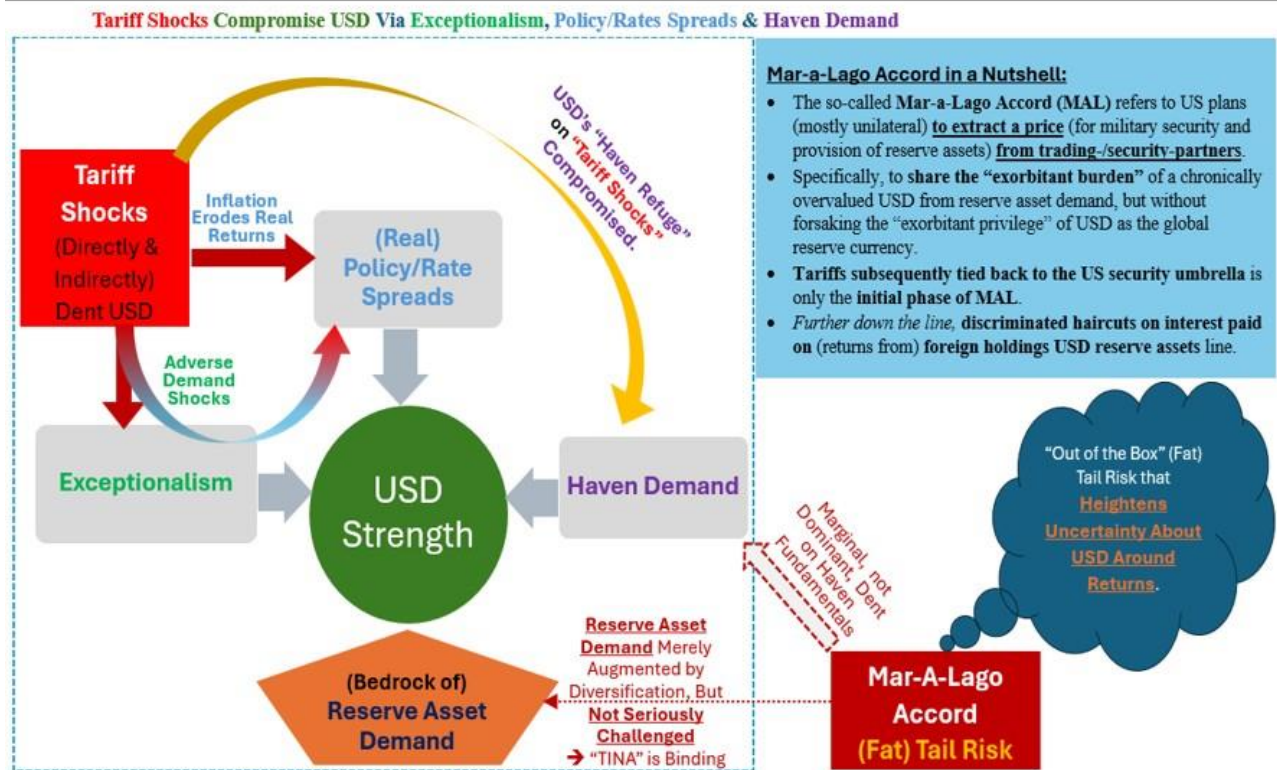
Tariff Shocks Compromise USD Via Exceptionalism, Policy/Rates Spreads & Haven Demand

Tariff Shocks (Directly & Indirectly) Dent USD

Inflation Erodes Real Returns

(Real) Policy/Rate Spreads

USD's "Haven Refuge" on "Tariff Shocks" Compromised.

Adverse Demand Shocks

Exceptionalism

USD Strength

Haven Demand

(Bedrock of) Reserve Asset Demand

Reserve Asset Demand Merely Augmented by Diversification, But Not Seriously Challenged → "TINA" is Binding

Marginal, not Dominant, Dent on Haven Fundamentals

Mar-A-Lago Accord (Fat) Tail Risk

"Out of the Box" (Fat) Tail Risk that Heightens Uncertainty About USD Around Returns.

Mar-a-Lago Accord in a Nutshell:

- The so-called Mar-a-Lago Accord (MAL) refers to US plans (mostly unilateral) to extract a price (for military security and provision of reserve assets) from trading-/security-partners.
- Specifically, to share the "exorbitant burden" of a chronically overvalued USD from reserve asset demand, but without forsaking the "exorbitant privilege" of USD as the global reserve currency.
- Tariffs subsequently tied back to the US security umbrella is only the initial phase of MAL.
- Further down the line, discriminated haircuts on interest paid on (returns from) foreign holdings USD reserve assets line.